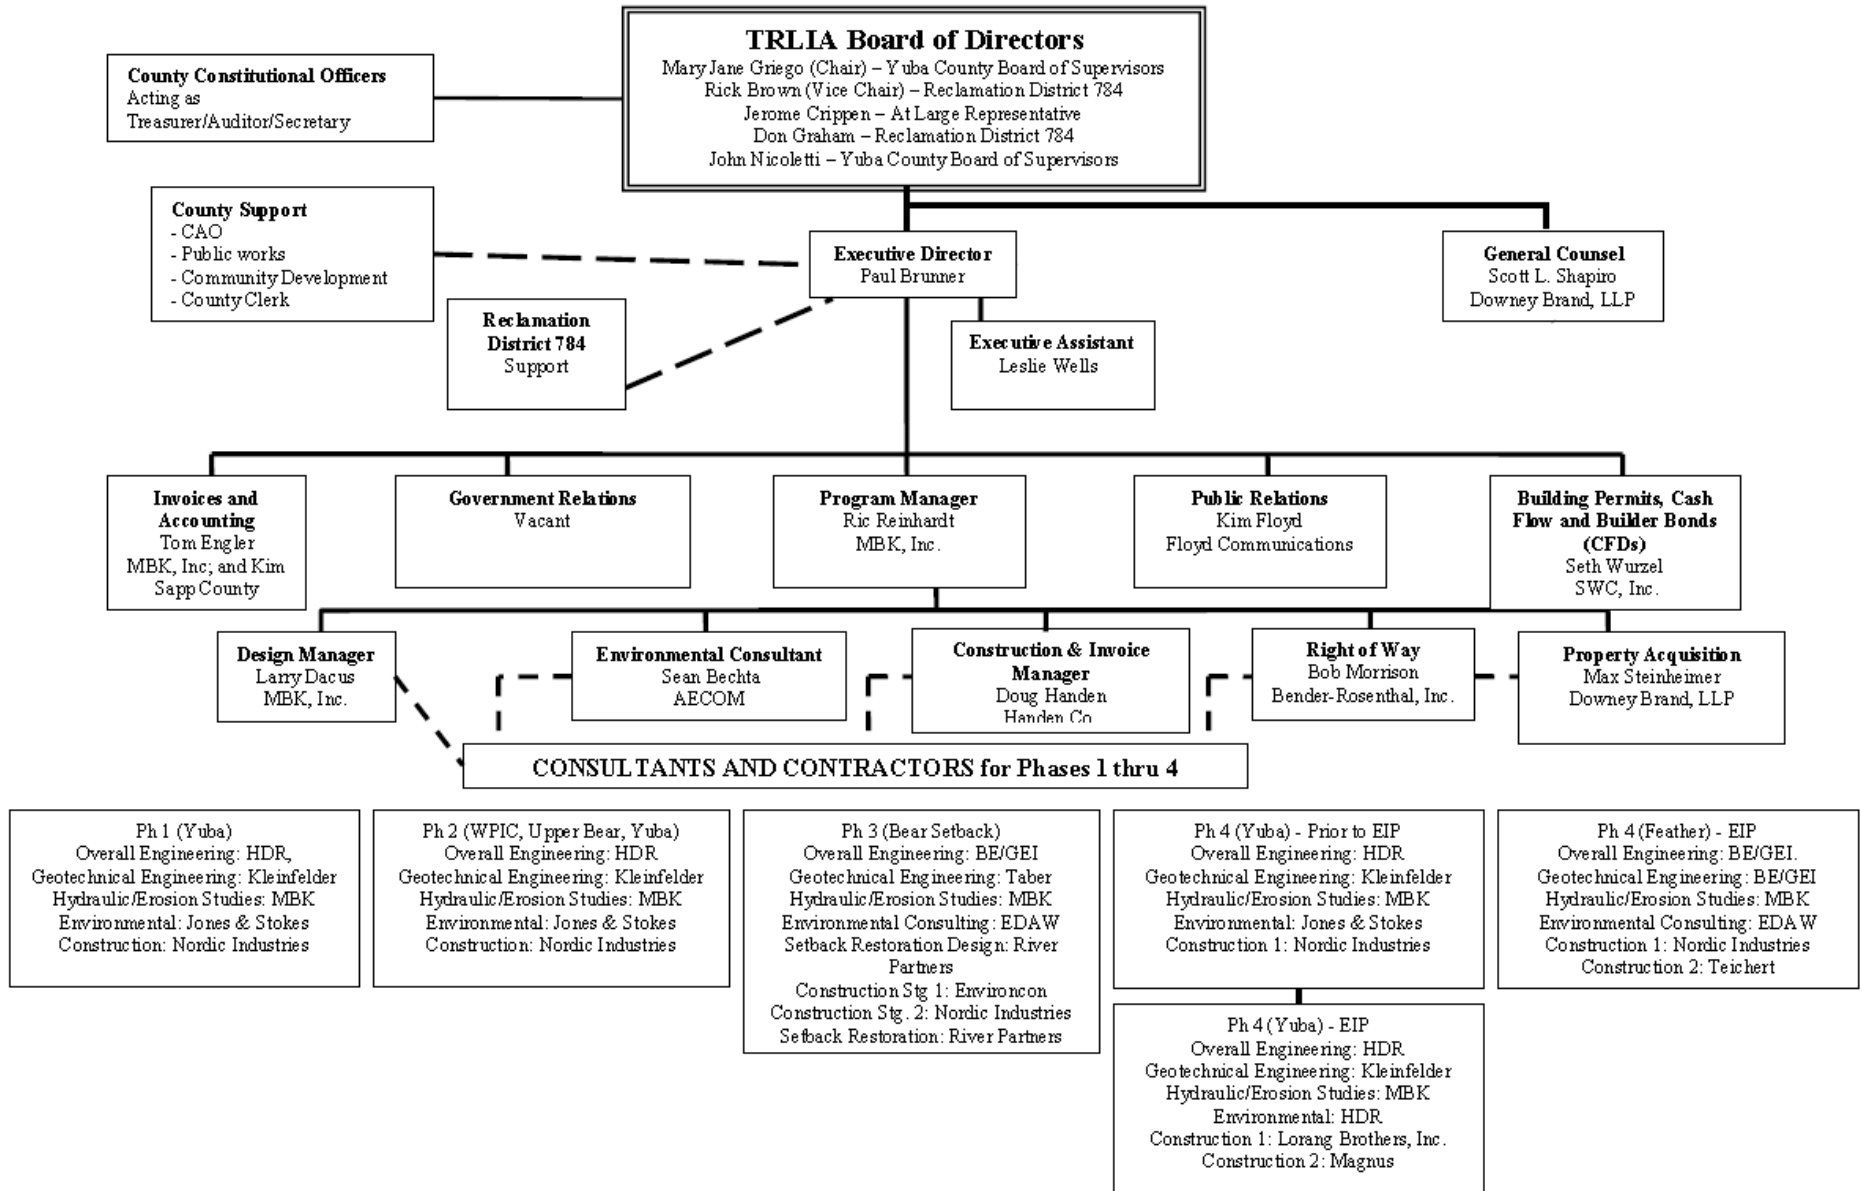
TRLIA Board of Directors
Mary Jane Griego (Chair) – Yuba County Board of Supervisors
Rick Brown (Vice Chair) – Reclamation District 784
Jerome Crippen – At Large Representative
Don Graham – Reclamation District 784
John Nicoletti – Yuba County Board of Supervisors

County Constitutional Officers
Acting as
Treasurer/Auditor/Secretary

County Support
- CAO
- Public works
- Community Development
- County Clerk

Executive Director
Paul Brunner

General Counsel
Scott L. Shapiro
Downey Brand, LLP

Reclamation District 784
Support

Executive Assistant
Leslie Wells

Invoices and Accounting
Tom Engler
MBK, Inc; and Kim Sapp County

Government Relations
Vacant

Program Manager
Ric Reinhardt
MBK, Inc.

Public Relations
Kim Floyd
Floyd Communications

Building Permits, Cash Flow and Builder Bonds (CFDs)
Seth Wurzel
SWC, Inc.

Design Manager
Larry Dacus
MBK, Inc.

Environmental Consultant
Sean Bechta
AECOM

Construction & Invoice Manager
Doug Handen
Handen Co

Right of Way
Bob Morrison
Bender-Rosenthal, Inc.

Property Acquisition
Max Steinheimer
Downey Brand, LLP

CONSULTANTS AND CONTRACTORS for Phases 1 thru 4

Ph 1 (Yuba)
Overall Engineering: HDR,
Geotechnical Engineering: Kleinfelder
Hydraulic/Erosion Studies: MBK
Environmental: Jones & Stokes
Construction: Nordic Industries

Ph 2 (WPIC, Upper Bear, Yuba)
Overall Engineering: HDR
Geotechnical Engineering: Kleinfelder
Hydraulic/Erosion Studies: MBK
Environmental: Jones & Stokes
Construction: Nordic Industries

Ph 3 (Bear Setback)
Overall Engineering: BE/GEI
Geotechnical Engineering: Taber
Hydraulic/Erosion Studies: MBK
Environmental Consulting: EDAW
Setback Restoration Design: River Partners
Construction Stg 1: Environcon
Construction Stg. 2: Nordic Industries
Setback Restoration: River Partners

Ph 4 (Yuba) - Prior to EIP
Overall Engineering: HDR
Geotechnical Engineering: Kleinfelder
Hydraulic/Erosion Studies: MBK
Environmental: Jones & Stokes
Construction 1: Nordic Industries

Ph 4 (Feather) - EIP
Overall Engineering: BE/GEI.
Geotechnical Engineering: BE/GEI
Hydraulic/Erosion Studies: MBK
Environmental Consulting: EDAW
Construction 1: Nordic Industries
Construction 2: Teichert

Ph 4 (Yuba) - EIP
Overall Engineering: HDR
Geotechnical Engineering: Kleinfelder
Hydraulic/Erosion Studies: MBK
Environmental: HDR
Construction 1: Lorang Brothers, Inc.
Construction 2: Magnus